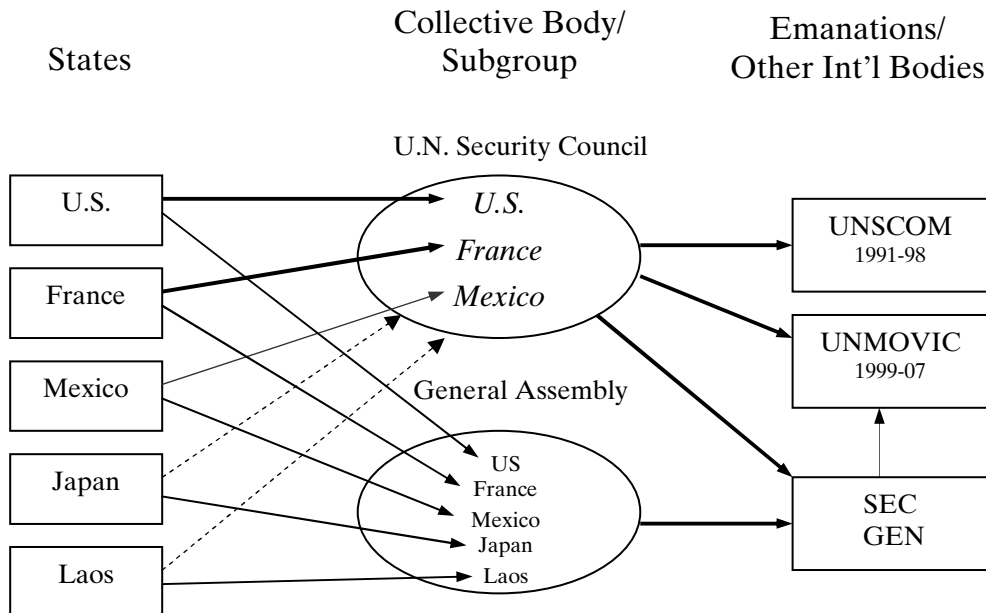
States

Collective Body/ Subgroup

Emanations/ Other Int'l Bodies

U.N. Security Council

U.S.

France

Mexico

Japan

Laos

*U.S.*

*France*

*Mexico*

General Assembly

US

France

Mexico

Japan

Laos

UNSCOM
1991-98

UNMOVIC
1999-07

SEC
GEN